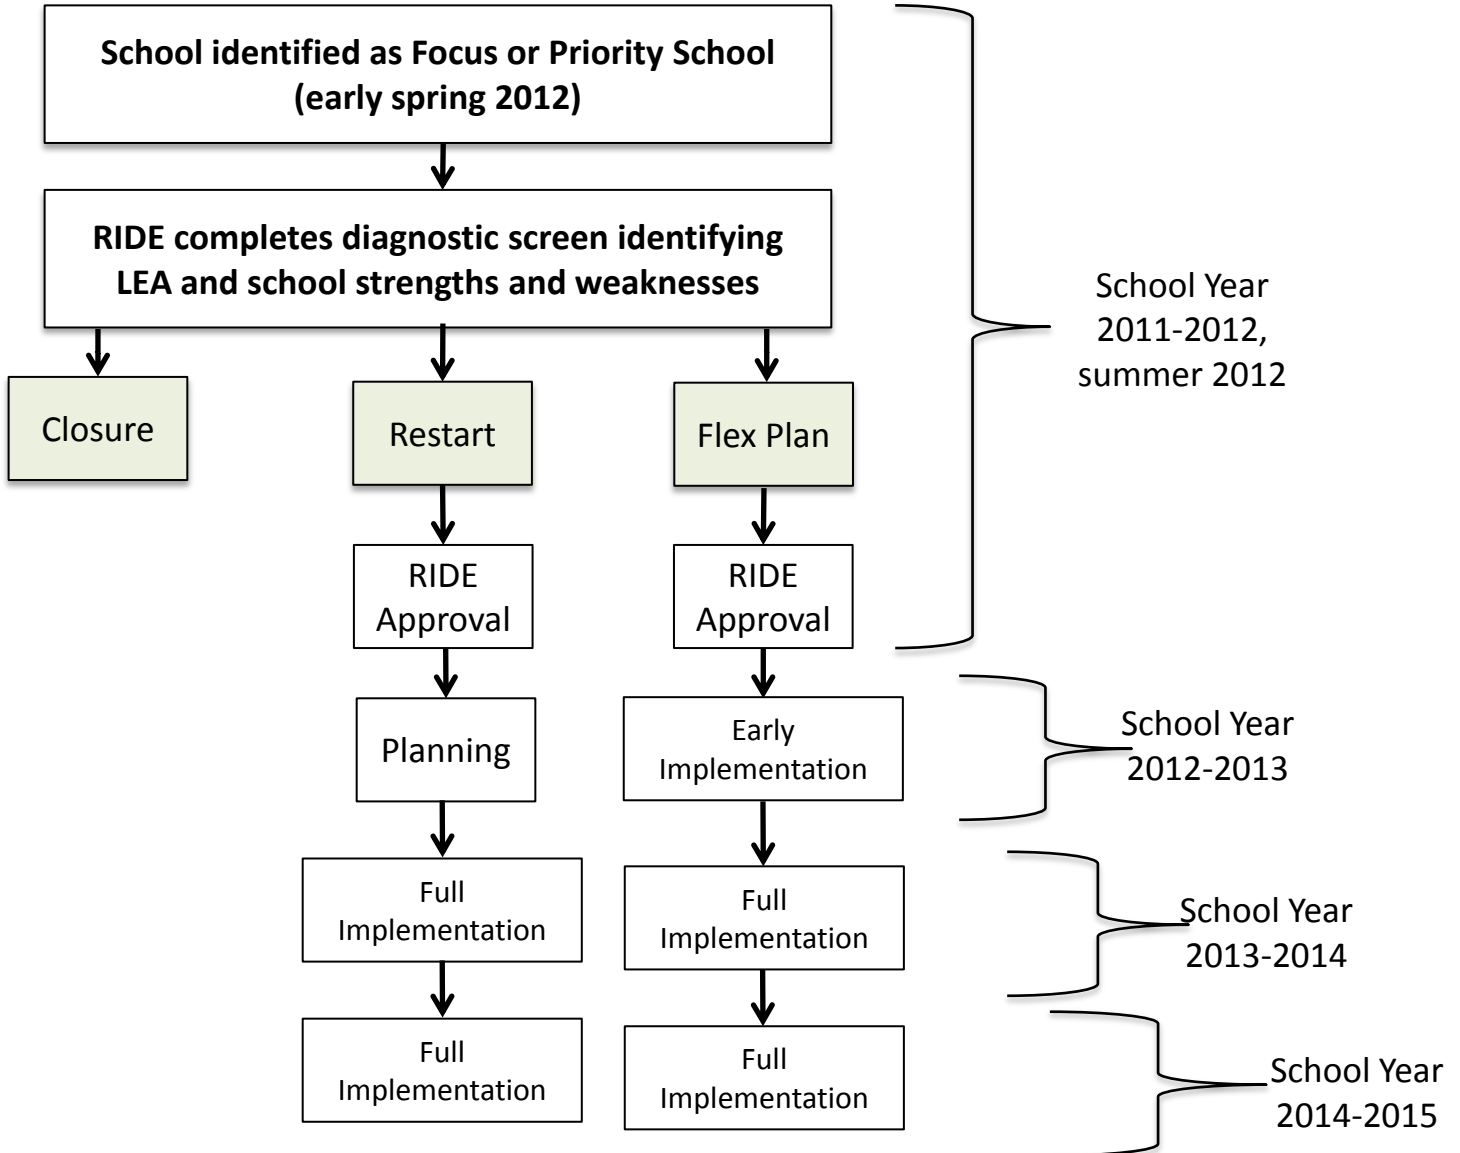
School identified as Focus or Priority School (early spring 2012)

RIDE completes diagnostic screen identifying LEA and school strengths and weaknesses

School Year 2011-2012, summer 2012

Closure

Restart

Flex Plan

RIDE Approval

RIDE Approval

Planning

Early Implementation

School Year 2012-2013

Full Implementation

Full Implementation

School Year 2013-2014

Full Implementation

Full Implementation

School Year 2014-2015